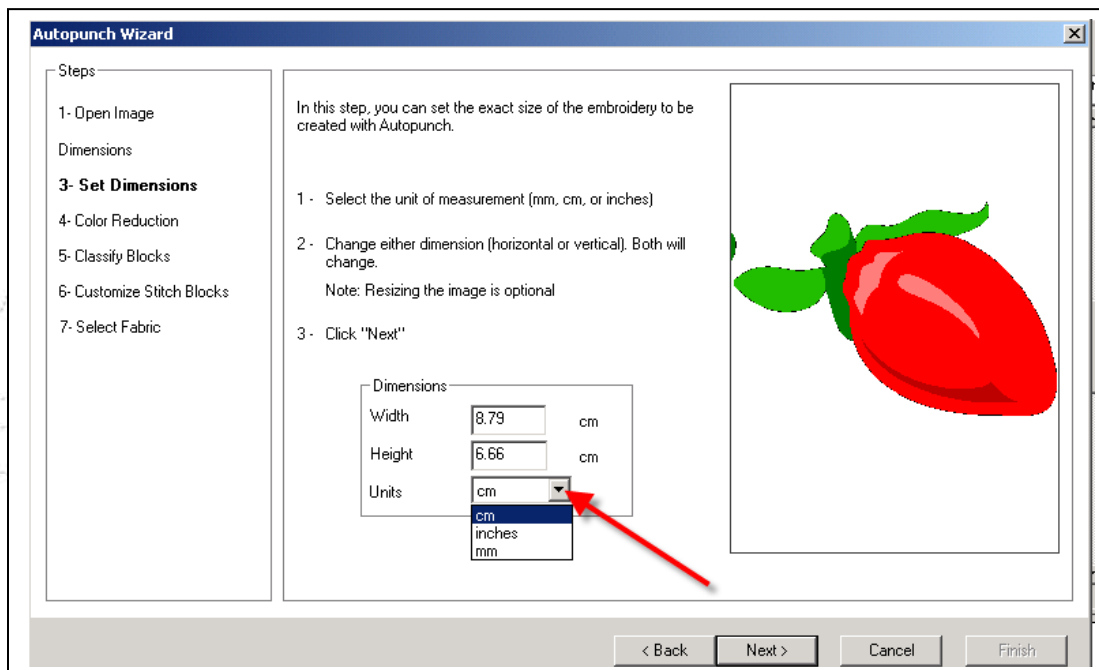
Autopunch Wizard

Steps

1- Open Image

Dimensions

3- Set Dimensions

4- Color Reduction

5- Classify Blocks

6- Customize Stitch Blocks

7- Select Fabric

In this step, you can set the exact size of the embroidery to be created with Autopunch.

1 - Select the unit of measurement (mm, cm, or inches)

2 - Change either dimension (horizontal or vertical). Both will change.

Note: Resizing the image is optional

3 - Click "Next"

Dimensions

Width 8.79 cm

Height 6.66 cm

Units cm

cm
inches
mm

< Back Next > Cancel Finish